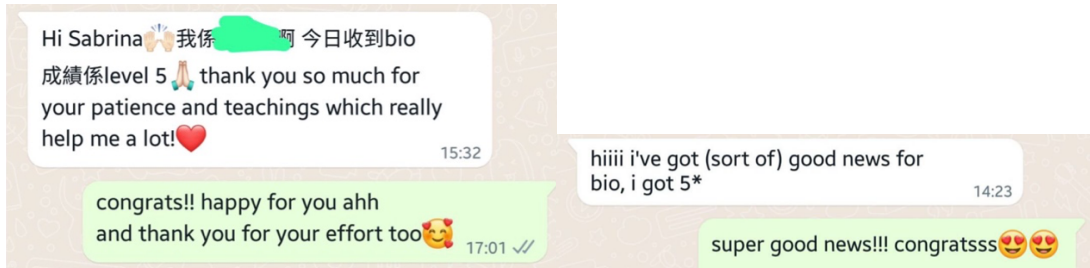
Hi Sabrina🙌🏻我係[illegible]啊 今日收到bio 成績係level 5🙏🏻 thank you so much for your patience and teachings which really help me a lot!❤️
15:32

congrats!! happy for you ahh and thank you for your effort too🥰
17:01

hiiii i've got (sort of) good news for bio, i got 5*
14:23

super good news!!! congratsss😍😍